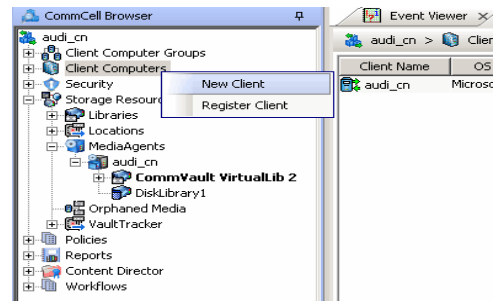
CommCell Browser

audi_cn
Client Computer Groups
Client Computers
Security
Storage Resourc
Libraries
Locations
MediaAgents
audi_cn
CommVault VirtualLib 2
DiskLibrary1
Orphaned Media
VaultTracker
Policies
Reports
Content Director
Workflows

New Client
Register Client

Event Viewer
audi_cn > Clien

| Client Name | OS |
|---|---|
| audi_cn | Microso |